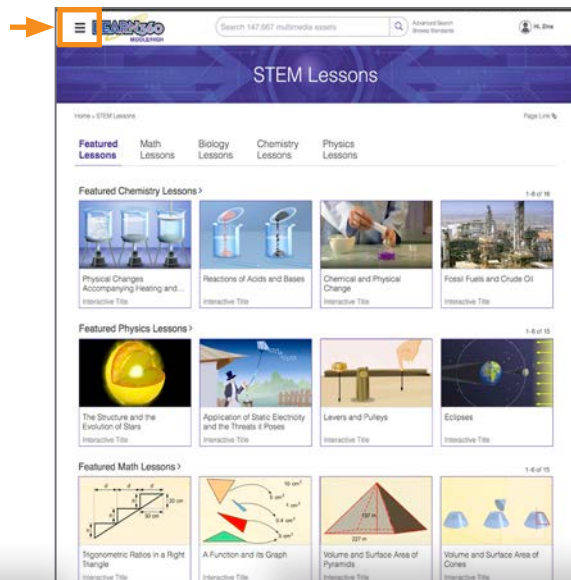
LEARN360 MIDDLE/HIGH

Search 147,667 multimedia assets

Advanced Search
Browse Standards

Hi, Zina

STEM Lessons

Home » STEM Lessons

Page Link

Featured Lessons
Math Lessons
Biology Lessons
Chemistry Lessons
Physics Lessons

Featured Chemistry Lessons ›

1-8 of 16

Physical Changes Accompanying Heating and...
Interactive Title

Reactions of Acids and Bases
Interactive Title

Chemical and Physical Change
Interactive Title

Fossil Fuels and Crude Oil
Interactive Title

Featured Physics Lessons ›

1-6 of 15

The Structure and the Evolution of Stars
Interactive Title

Application of Static Electricity and the Threats it Poses
Interactive Title

Levers and Pulleys
Interactive Title

Eclipses
Interactive Title

Featured Math Lessons ›

1-6 of 15

Trigonometric Ratios in a Right Triangle
Interactive Title

A Function and its Graph
Interactive Title

Volume and Surface Area of Pyramids
Interactive Title

Volume and Surface Area of Cones
Interactive Title